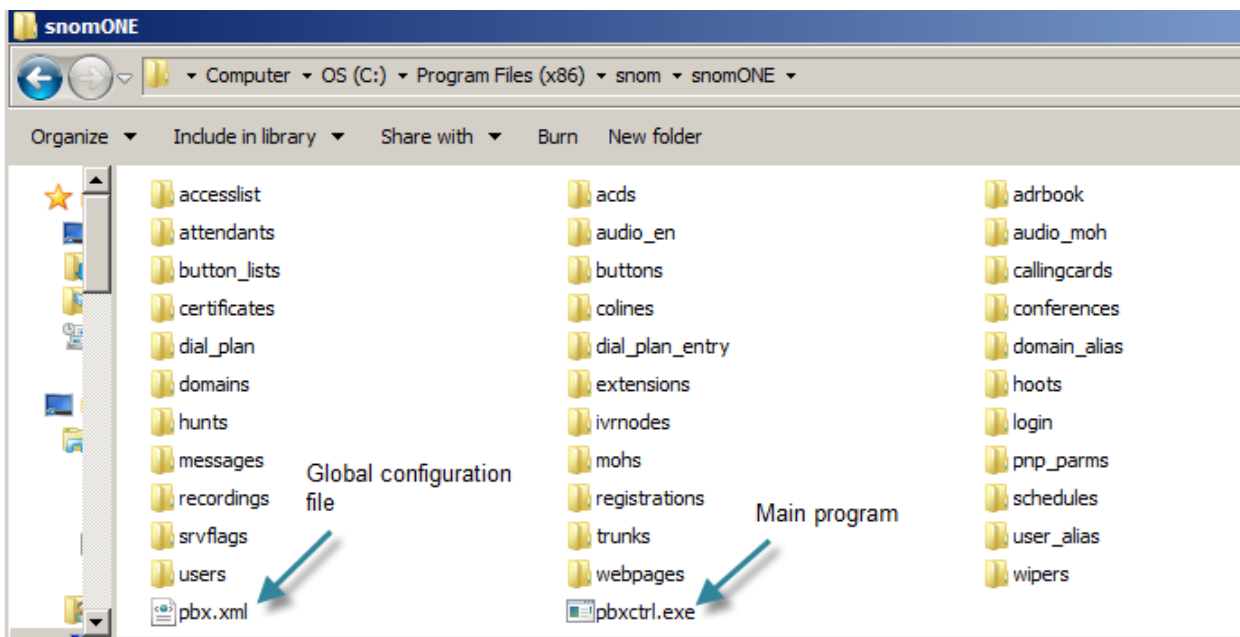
snomONE

▸ Computer ▸ OS (C:) ▸ Program Files (x86) ▸ snom ▸ snomONE ▸

Organize ▾ Include in library ▾ Share with ▾ Burn New folder

accesslist
attendants
button_lists
certificates
dial_plan
domains
hunts
messages
recordings
srvflags
users
pbx.xml

acds
audio_en
buttons
colines
dial_plan_entry
extensions
ivrnodes
mohs
registrations
trunks
webpages
pbxctrl.exe

adrbook
audio_moh
callingcards
conferences
domain_alias
hoots
login
pnp_parms
schedules
user_alias
wipers

Global configuration file

Main program